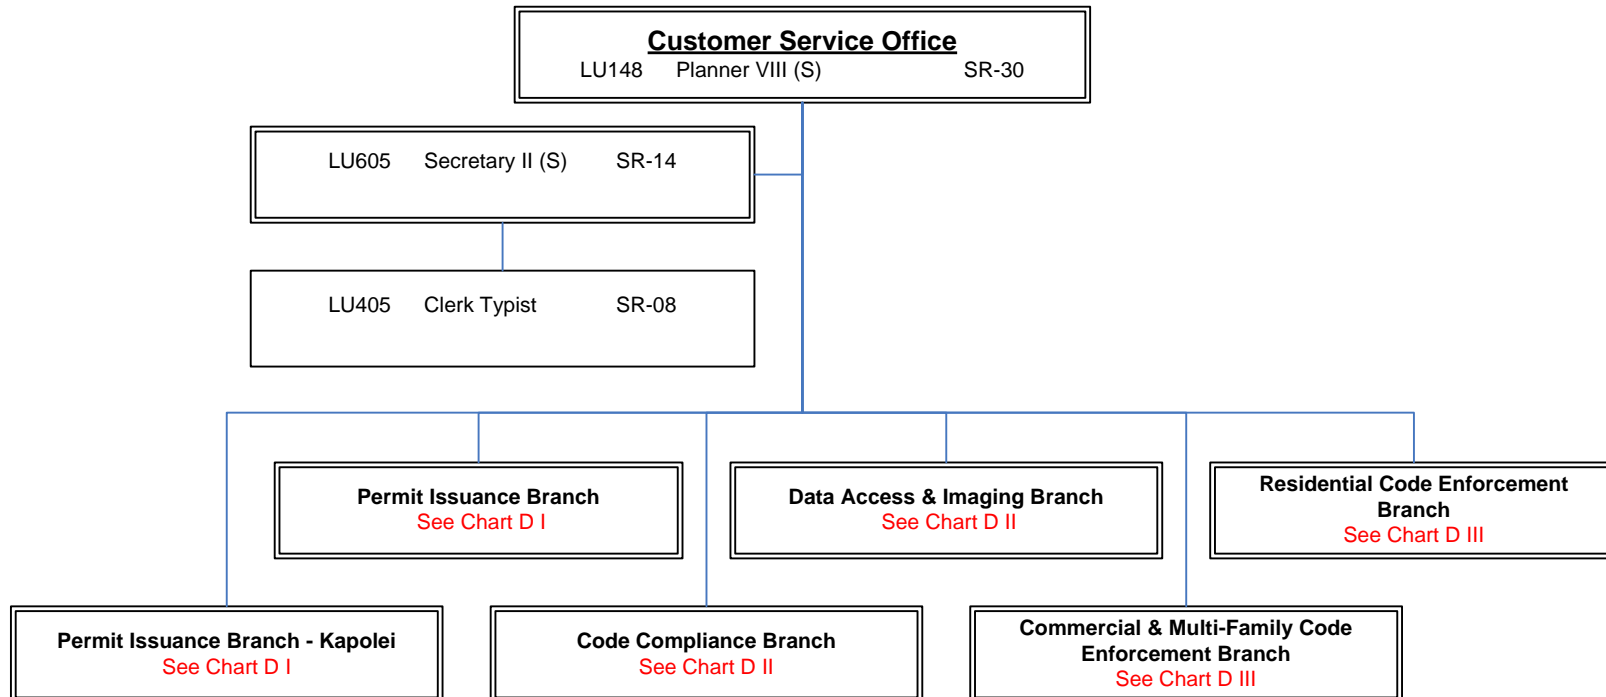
Customer Service Office
LU148 Planner VIII (S) SR-30

LU605 Secretary II (S) SR-14

LU405 Clerk Typist SR-08

Permit Issuance Branch
See Chart D I

Data Access & Imaging Branch
See Chart D II

Residential Code Enforcement Branch
See Chart D III

Permit Issuance Branch - Kapolei
See Chart D I

Code Compliance Branch
See Chart D II

Commercial & Multi-Family Code Enforcement Branch
See Chart D III